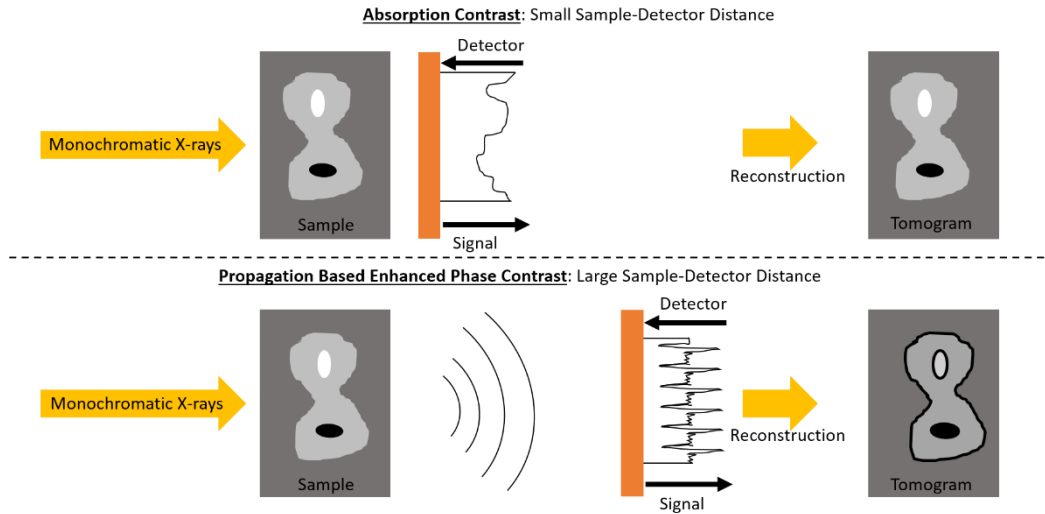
Absorption Contrast: Small Sample-Detector Distance

Detector

Monochromatic X-rays

Sample

Signal

Reconstruction

Tomogram

Propagation Based Enhanced Phase Contrast: Large Sample-Detector Distance

Detector

Monochromatic X-rays

Sample

Signal

Reconstruction

Tomogram